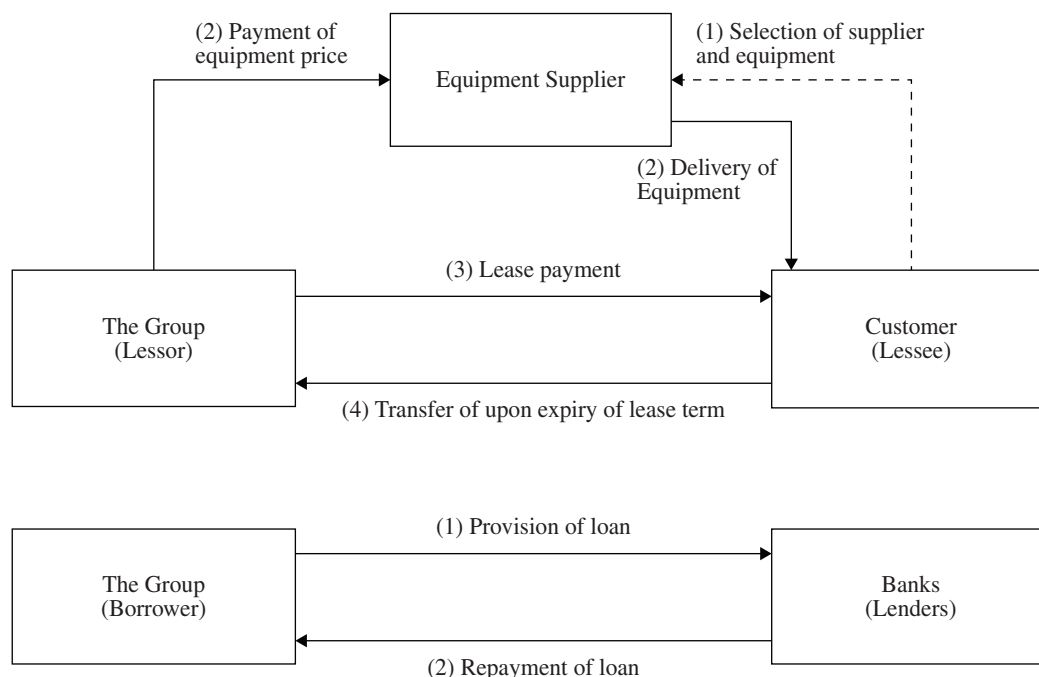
(2) Payment of equipment price

Equipment Supplier

(1) Selection of supplier and equipment

(2) Delivery of Equipment

The Group (Lessor)

(3) Lease payment

Customer (Lessee)

(4) Transfer of upon expiry of lease term

The Group (Borrower)

(1) Provision of loan

Banks (Lenders)

(2) Repayment of loan